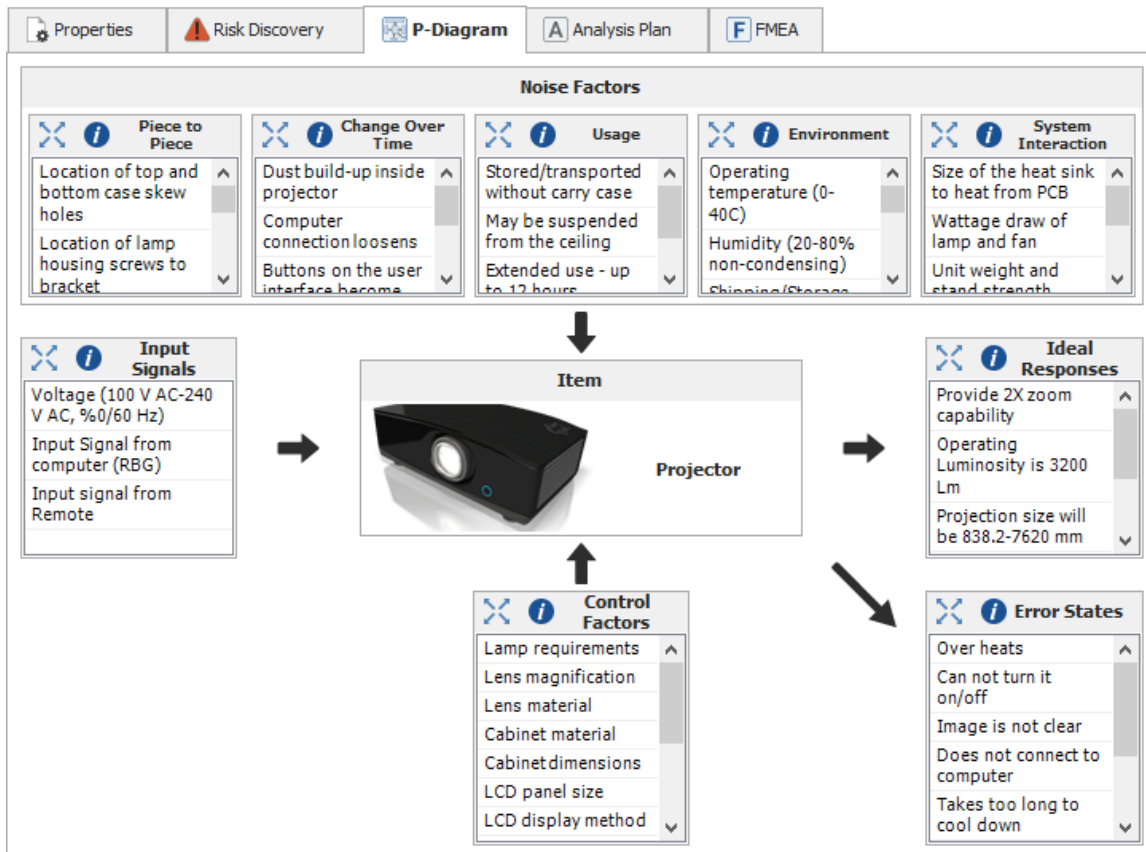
Properties | Risk Discovery | P-Diagram | Analysis Plan | FMEA

Noise Factors

Piece to Piece
Location of top and bottom case skew holes
Location of lamp housing screws to bracket

Change Over Time
Dust build-up inside projector
Computer connection loosens
Buttons on the user interface become

Usage
Stored/transported without carry case
May be suspended from the ceiling
Extended use - up to 12 hours

Environment
Operating temperature (0-40C)
Humidity (20-80% non-condensing)
Shipping/Storage

System Interaction
Size of the heat sink to heat from PCB
Wattage draw of lamp and fan
Unit weight and stand strength

Input Signals
Voltage (100 V AC-240 V AC, %0/60 Hz)
Input Signal from computer (RBG)
Input signal from Remote

Item
Projector

Ideal Responses
Provide 2X zoom capability
Operating Luminosity is 3200 Lm
Projection size will be 838.2-7620 mm

Control Factors
Lamp requirements
Lens magnification
Lens material
Cabinet material
Cabinet dimensions
LCD panel size
LCD display method

Error States
Over heats
Can not turn it on/off
Image is not clear
Does not connect to computer
Takes too long to cool down